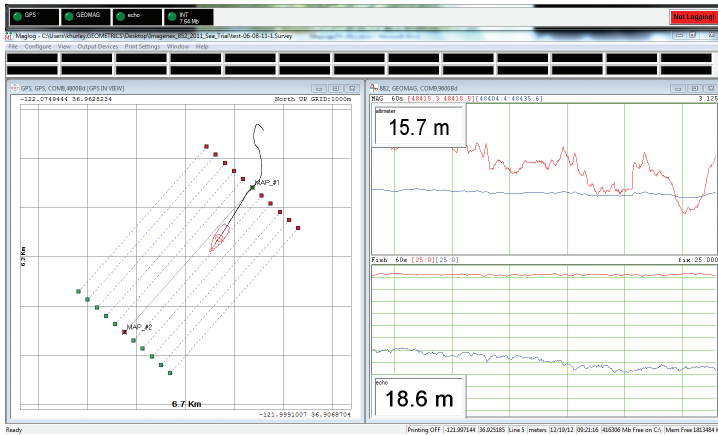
GPS GEOMAG echo INT 7.64 Mb

Not Logging!

Maglog - C:\Users\khurley\GEOMETRICS\Desktop\Imagenex_852_2011_Sea_Trial\test-06-08-11-1.Survey

File Configure View Output Devices Print Settings Window Help

GPS, GPS, COM8,4800Bd [GPS IN VIEW]

-122.0749444 36.9625234

North UP GRID:1000m

MAP_#1

MAP_#2

6.7 Km

6.7 Km

-121.9991007 36.9068704

882, GEOMAG, COM9,9600Bd

MAG 60s [48419.3 48418.5] [48404.4 48435.6]

3.125

altimeter

15.7 m

Fmh 60s [25.0] [25.0]

fix:25.000

echo

18.6 m

Ready

Printing OFF -121.997144 36.925185 Line 5 meters 12/19/12 09:21:16 416306 Mb Free on C:\ Mem Free 1813484 K